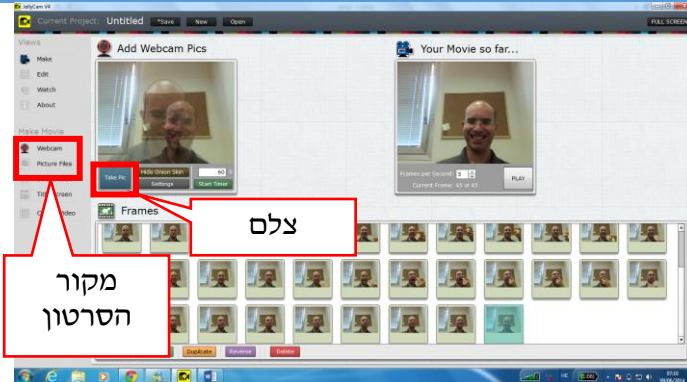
JellyCam V4

Current Project: Untitled *Save New Open

FULL SCREEN

Views

Make

Edit

Watch

About

Make Movie

Webcam

Picture Files

Title Screen

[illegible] Video

Add Webcam Pics

Take Pic

Hide Onion Skin

60

Settings

Start Timer

Your Movie so far...

Frames per Second 5

Current Frame: 45 of 45

PLAY

Frames

צלם

מקור הסרטון

Duplicate

Reverse

Delete